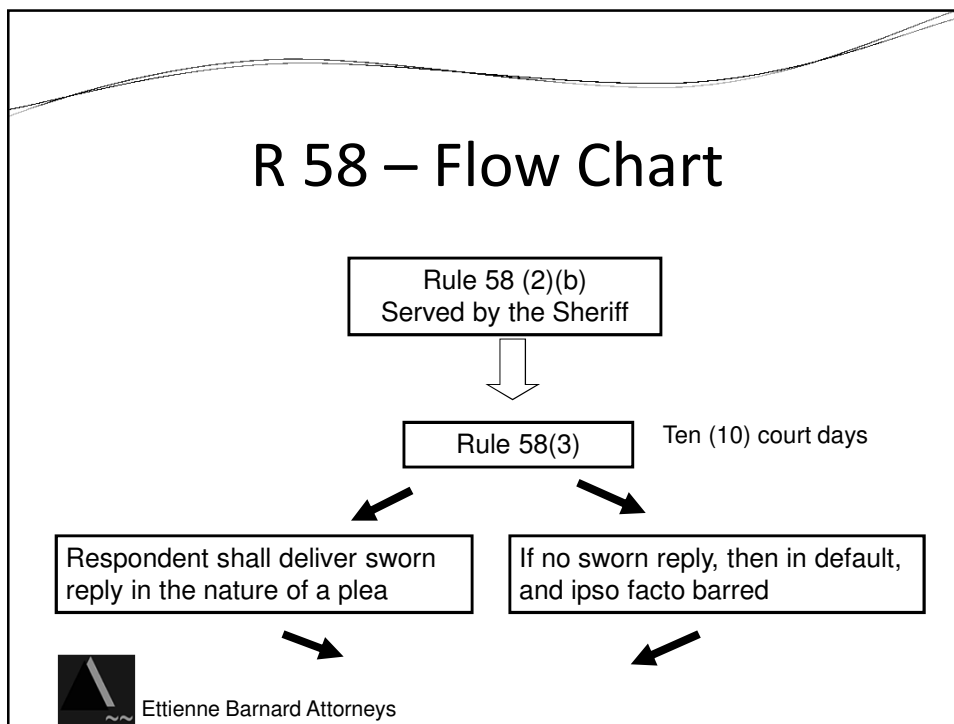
R 58 – Flow Chart

Rule 58 (2)(b)
Served by the Sheriff

Rule 58(3)

Ten (10) court days

Respondent shall deliver sworn reply in the nature of a plea

If no sworn reply, then in default, and ipso facto barred

Ettienne Barnard Attorneys